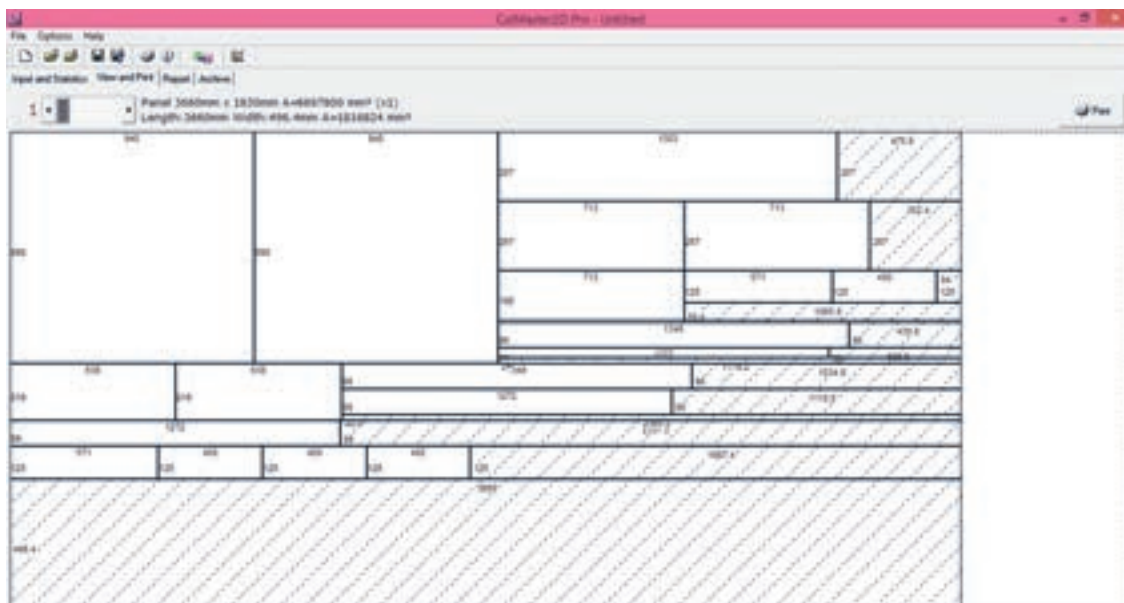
CutMaster2D Pro - Untitled

File Options Help

Input and Statistics View and Print Report Archive

1

Panel 3660mm x 1830mm A=6697800 mm² (x1)
Length: 3660mm Width: 496.4mm A=1816824 mm²

Print

945
945
1503
475.8
207
207
713
713
352.4
207
207
207
713
571
495
84.7
125
125
125
125
1085.8
1745
475.8
85
85
1213
506.6
516
516
1344
1134.2
85
85
1534.8
219
219
1272
85
85
1113.7
1272
85
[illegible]
2327.2
571
495
495
495
125
125
125
125
125
1027.4
3660
496.4